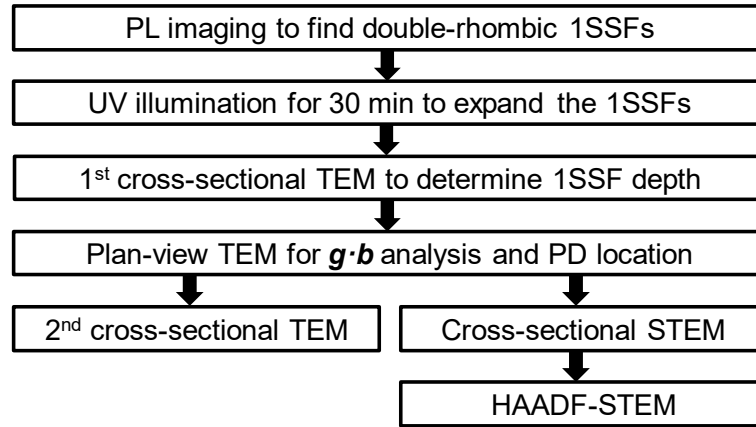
PL imaging to find double-rhombic 1SSFs

UV illumination for 30 min to expand the 1SSFs

1$^{st}$ cross-sectional TEM to determine 1SSF depth

Plan-view TEM for $\boldsymbol{g \cdot b}$ analysis and PD location

2$^{nd}$ cross-sectional TEM

Cross-sectional STEM

HAADF-STEM